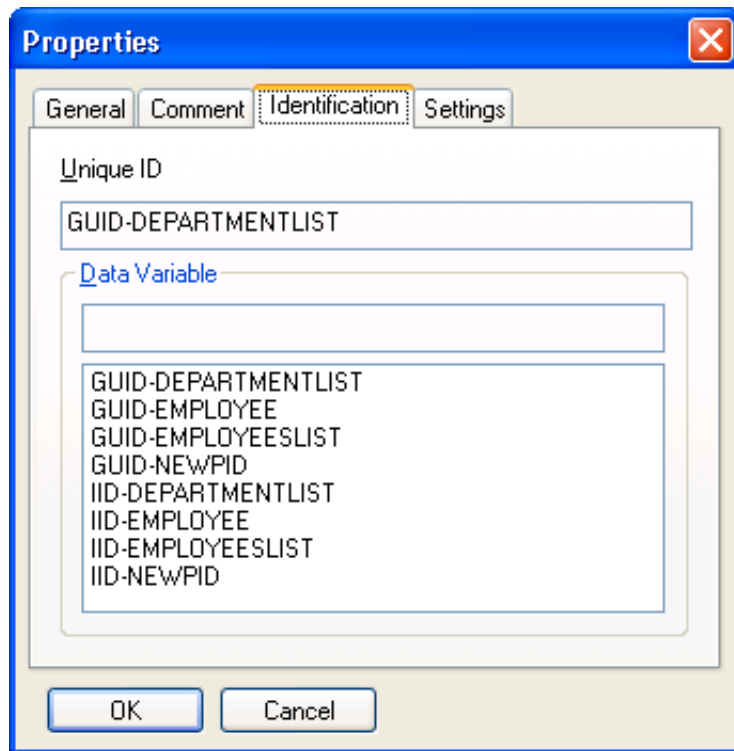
Properties

General | Comment | Identification | Settings

Unique ID

GUID-DEPARTMENTLIST

Data Variable

GUID-DEPARTMENTLIST
GUID-EMPLOYEE
GUID-EMPLOYEESLIST
GUID-NEWPID
IID-DEPARTMENTLIST
IID-EMPLOYEE
IID-EMPLOYEESLIST
IID-NEWPID

OK | Cancel